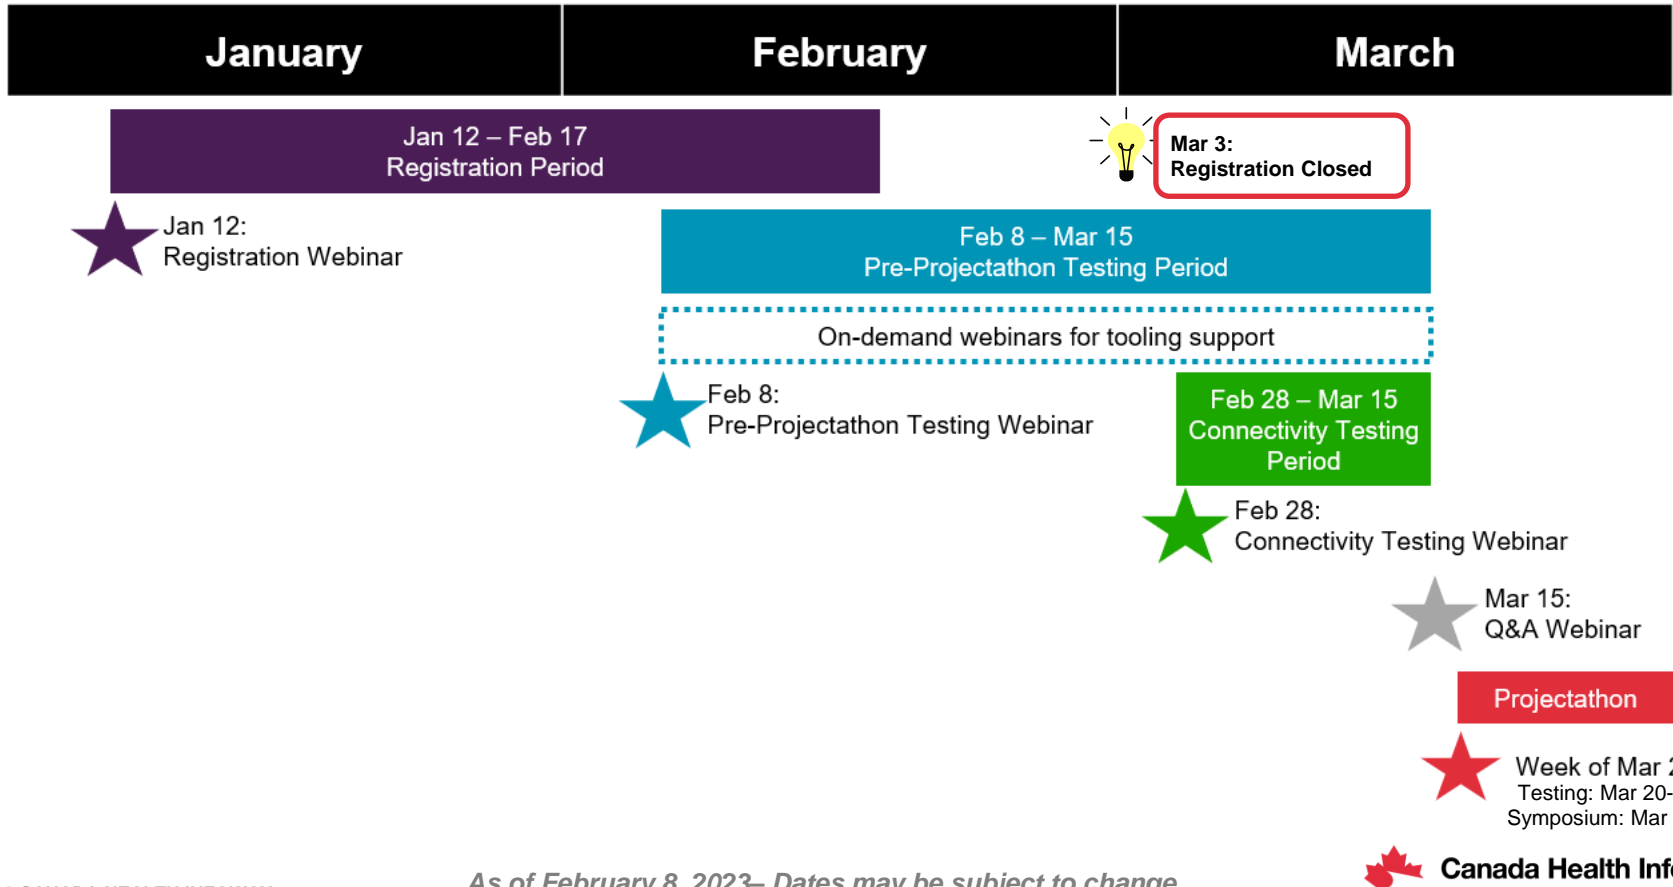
| January | February | March |
|---|---|---|

Jan 12 – Feb 17
Registration Period

Mar 3:
Registration Closed

Jan 12:
Registration Webinar

Feb 8 – Mar 15
Pre-Projectathon Testing Period

On-demand webinars for tooling support

Feb 8:
Pre-Projectathon Testing Webinar

Feb 28 – Mar 15
Connectivity Testing Period

Feb 28:
Connectivity Testing Webinar

Mar 15:
Q&A Webinar

Projectathon

Week of Mar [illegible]
Testing: Mar 20-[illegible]
Symposium: Mar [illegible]

Canada Health Inf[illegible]

As of February 8, 2023– Dates may be subject to change